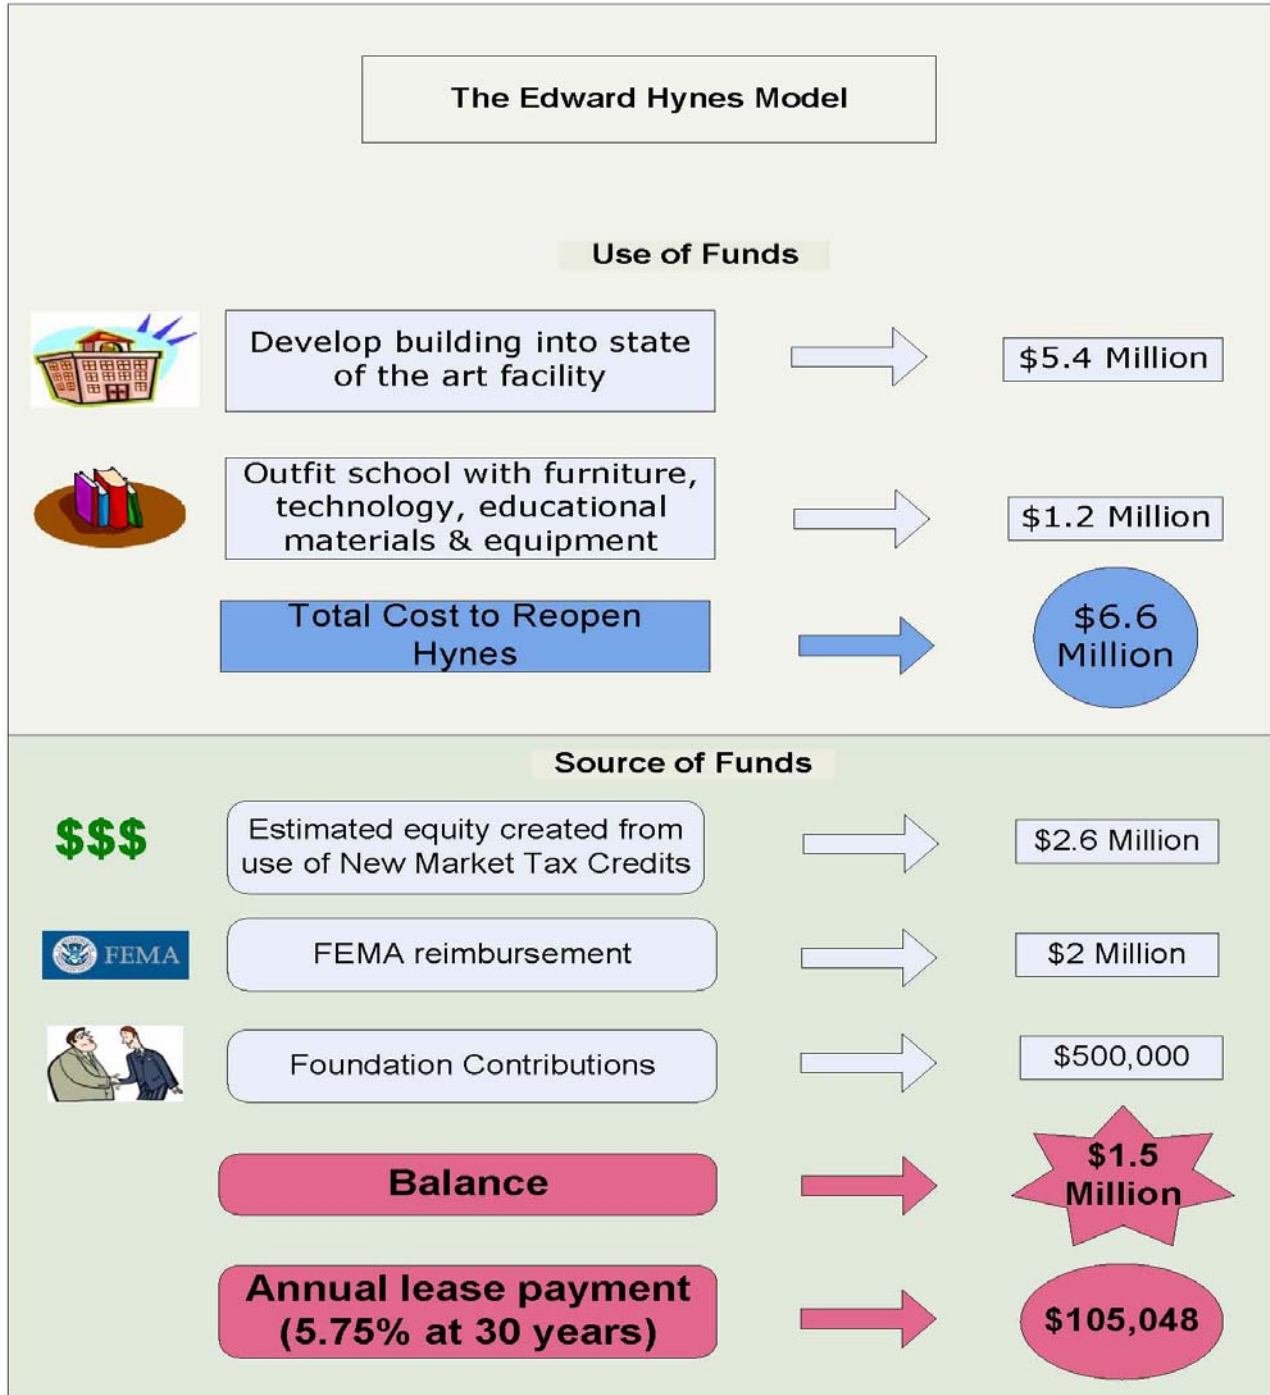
The Edward Hynes Model

Use of Funds

Develop building into state of the art facility

$5.4 Million

Outfit school with furniture, technology, educational materials & equipment

$1.2 Million

Total Cost to Reopen Hynes

$6.6 Million

Source of Funds

$$$

Estimated equity created from use of New Market Tax Credits

$2.6 Million

FEMA

FEMA reimbursement

$2 Million

Foundation Contributions

$500,000

Balance

$1.5 Million

Annual lease payment (5.75% at 30 years)

$105,048